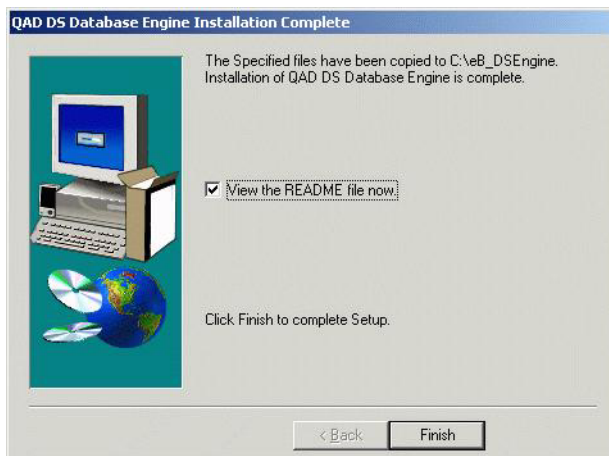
QAD DS Database Engine Installation Complete

The Specified files have been copied to C:\eB_DSEngine. Installation of QAD DS Database Engine is complete.

View the README file now.

Click Finish to complete Setup.

< Back

Finish